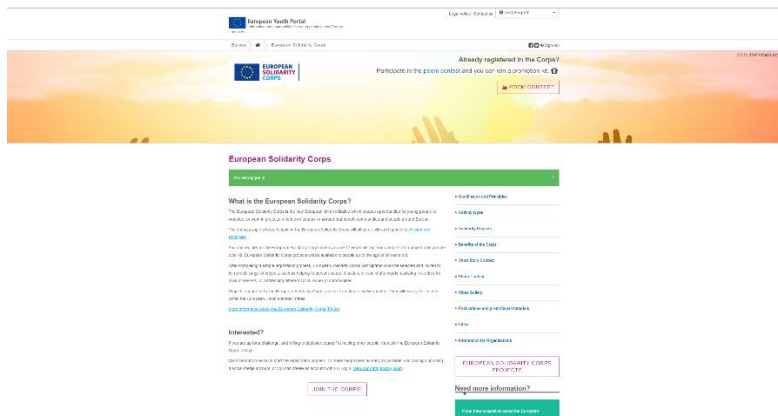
European Youth Portal

Legal notice Contact us

Europa | European Solidarity Corps

Already registered in the Corps?

Participate in the poem contest and you can win a promotion kit.

POEM CONTEST

EUROPEAN SOLIDARITY CORPS

European Solidarity Corps

You are logged in

What is the European Solidarity Corps?

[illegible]

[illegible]

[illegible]

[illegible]

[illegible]

More information about the European Solidarity Corps (PDF)

Interested?

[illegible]

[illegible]

JOIN THE CORPS

Our Mission and Principles

Activity types

Solidarity Projects

Benefits of the Corps

Short Story Contest

Photo Contest

Video Gallery

Publications and promotional materials

FAQs

Information for Organisations

EUROPEAN SOLIDARITY CORPS PROJECTS

Need more information?

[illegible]